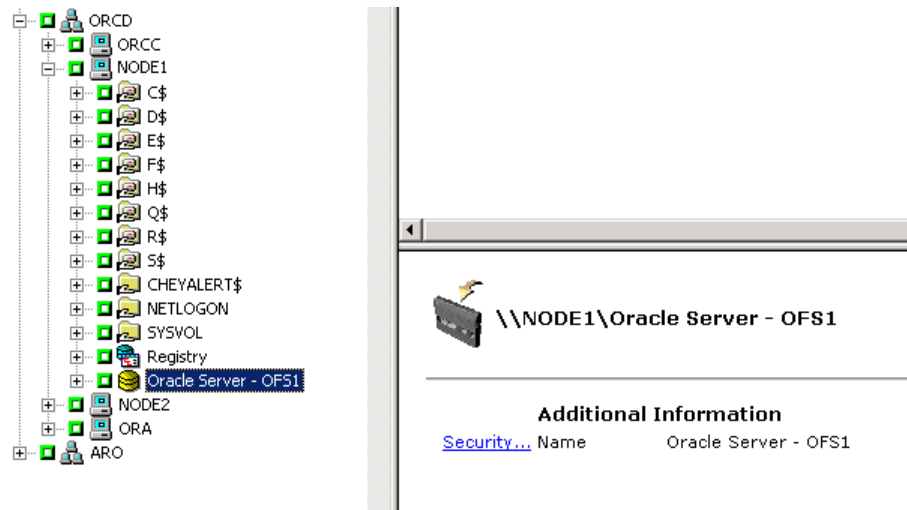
ORCD
ORCC
NODE1
C$
D$
E$
F$
H$
Q$
R$
S$
CHEYALERT$
NETLOGON
SYSVOL
Registry
Oracle Server - OFS1
NODE2
ORA
ARO

\\NODE1\Oracle Server - OFS1

Additional Information

Security... Name Oracle Server - OFS1